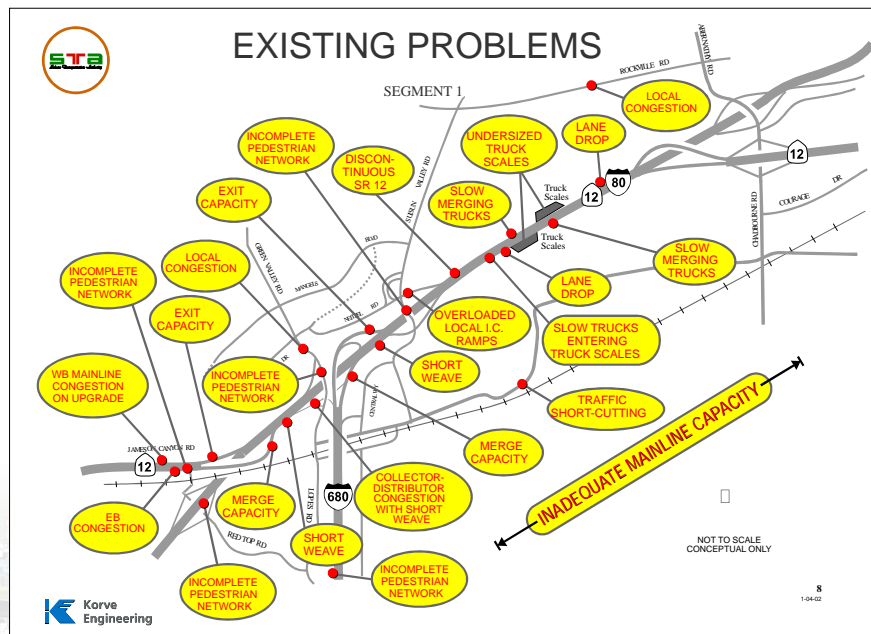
STA

EXISTING PROBLEMS

SEGMENT 1

ROCKVILLE RD

ABERNATHY RD

LOCAL CONGESTION

LANE DROP

UNDERSIZED TRUCK SCALES

INCOMPLETE PEDESTRIAN NETWORK

DISCON-TINUOUS SR 12

12

80

12

Truck Scales

Truck Scales

SLOW MERGING TRUCKS

EXIT CAPACITY

SUISUN VALLEY RD

CHADBOURNE RD

COURAGE DR

SLOW MERGING TRUCKS

LOCAL CONGESTION

GREEN VALLEY RD

MANGELS

BLVD

LANE DROP

INCOMPLETE PEDESTRIAN NETWORK

NEITZEL RD

OVERLOADED LOCAL I.C. RAMPS

EXIT CAPACITY

SLOW TRUCKS ENTERING TRUCK SCALES

DR

SHORT WEAVE

WB MAINLINE CONGESTION ON UPGRADE

INCOMPLETE PEDESTRIAN NETWORK

CENTRAL WAY

TRAFFIC SHORT-CUTTING

JAMESON CANYON RD

MERGE CAPACITY

12

INADEQUATE MAINLINE CAPACITY

COLLECTOR-DISTRIBUTOR CONGESTION WITH SHORT WEAVE

MERGE CAPACITY

EB CONGESTION

LOPES RD

680

RED TOP RD

SHORT WEAVE

NOT TO SCALE CONCEPTUAL ONLY

INCOMPLETE PEDESTRIAN NETWORK

INCOMPLETE PEDESTRIAN NETWORK

Korve Engineering

8

1-04-02